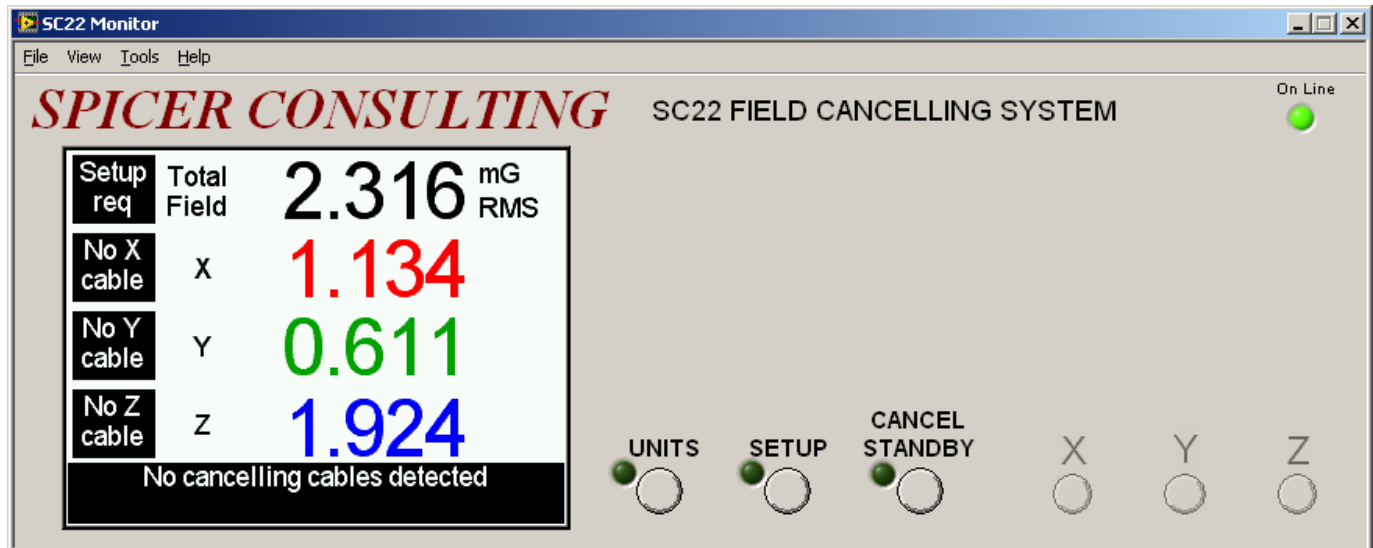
SC22 Monitor

File View Tools Help

SPICER CONSULTING

SC22 FIELD CANCELLING SYSTEM

On Line

| Setup req | Total Field | 2.316 | mG RMS |
|---|---|---|---|
| No X cable | X | 1.134 | |
| No Y cable | Y | 0.611 | |
| No Z cable | Z | 1.924 | |

No cancelling cables detected

UNITS

SETUP

CANCEL STANDBY

X

Y

Z